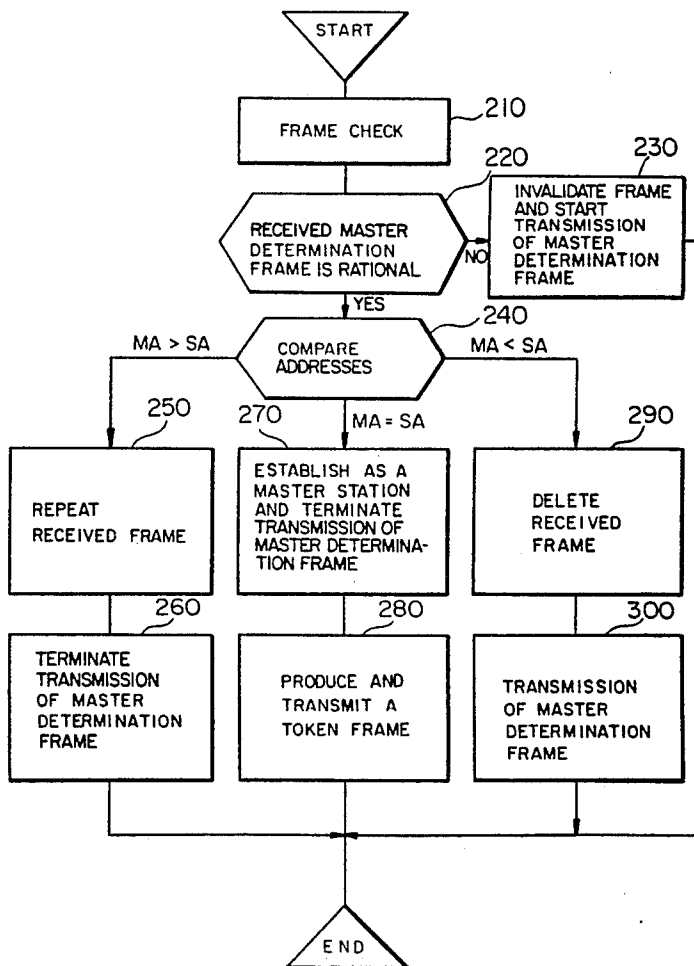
START

210

FRAME CHECK

220

230

RECEIVED MASTER DETERMINATION FRAME IS RATIONAL

NO

INVALIDATE FRAME AND START TRANSMISSION OF MASTER DETERMINATION FRAME

YES

240

MA > SA

COMPARE ADDRESSES

MA < SA

250

270

MA = SA

290

REPEAT RECEIVED FRAME

ESTABLISH AS A MASTER STATION AND TERMINATE TRANSMISSION OF MASTER DETERMINATION FRAME

DELETE RECEIVED FRAME

260

280

300

TERMINATE TRANSMISSION OF MASTER DETERMINATION FRAME

PRODUCE AND TRANSMIT A TOKEN FRAME

TRANSMISSION OF MASTER DETERMINATION FRAME

END